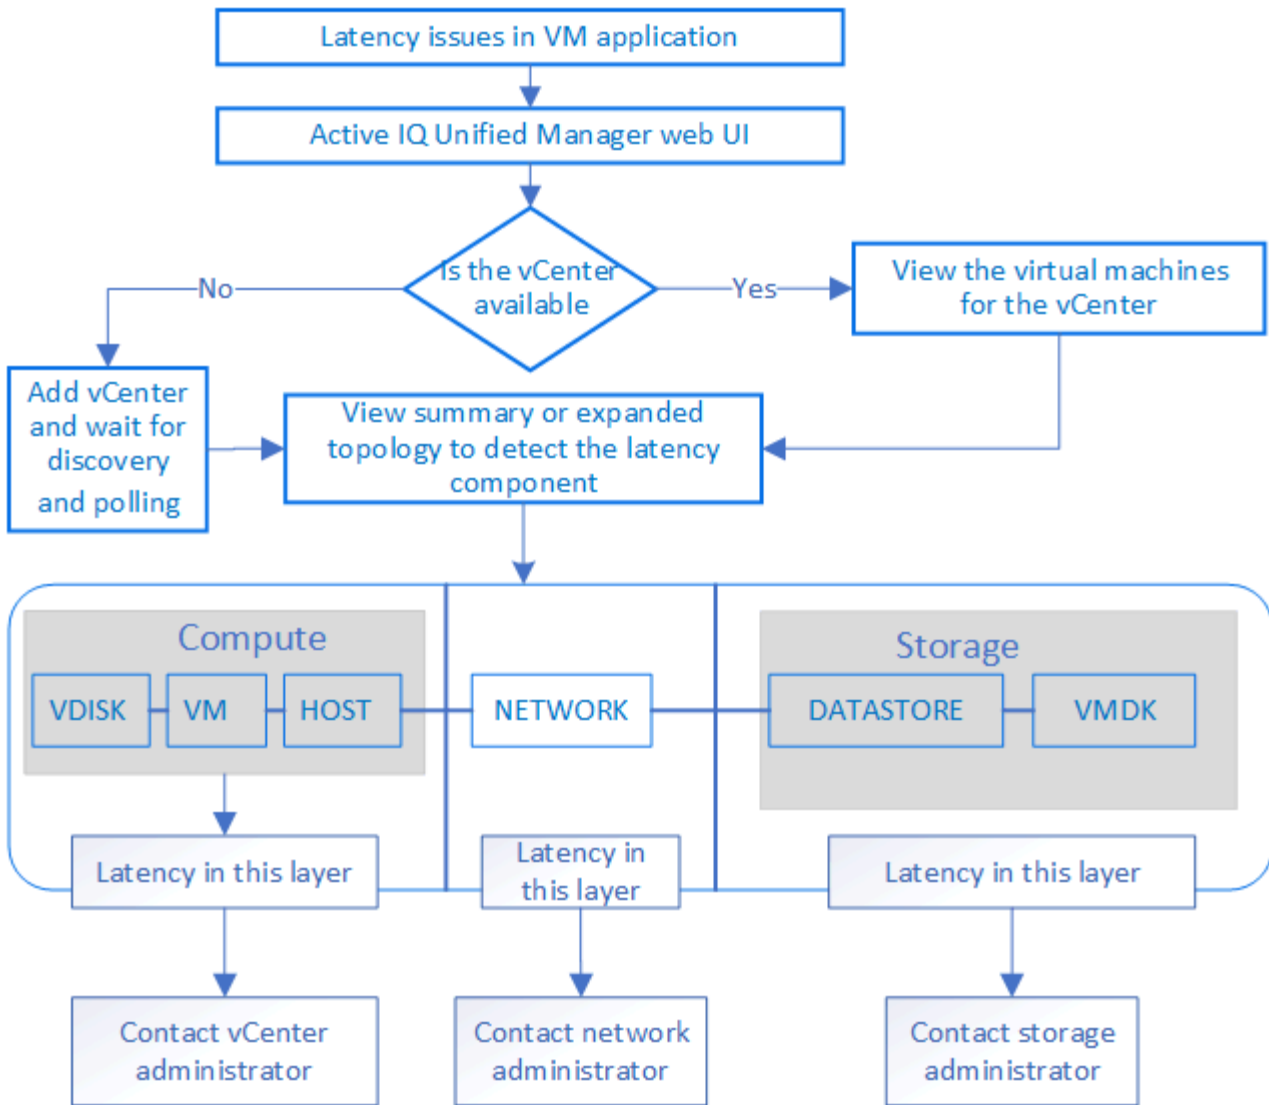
Latency issues in VM application

Active IQ Unified Manager web UI

Is the vCenter available

No

Yes

View the virtual machines for the vCenter

Add vCenter and wait for discovery and polling

View summary or expanded topology to detect the latency component

Compute

VDISK

VM

HOST

NETWORK

Storage

DATASTORE

VMDK

Latency in this layer

Latency in this layer

Latency in this layer

Contact vCenter administrator

Contact network administrator

Contact storage administrator